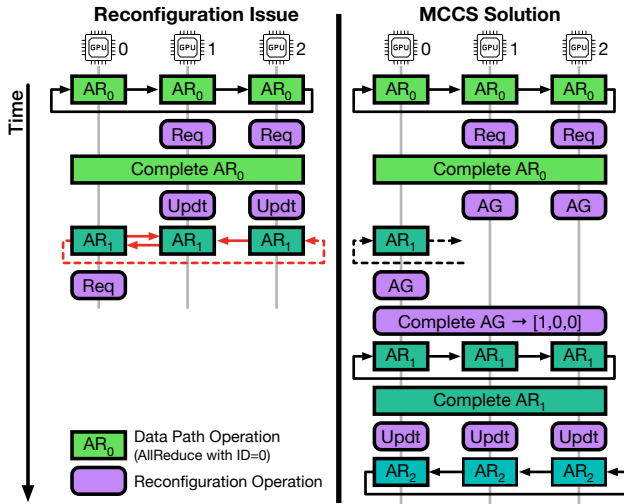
Reconfiguration Issue

MCCS Solution

GPU 0
GPU 1
GPU 2

Time

$AR_0$ $AR_0$ $AR_0$

Req Req

Complete $AR_0$

Updt Updt

$AR_1$ $AR_1$ $AR_1$

Req

GPU 0
GPU 1
GPU 2

$AR_0$ $AR_0$ $AR_0$

Req Req

Complete $AR_0$

AG AG

$AR_1$

AG

Complete AG → [1,0,0]

$AR_1$ $AR_1$ $AR_1$

Complete $AR_1$

Updt Updt Updt

$AR_2$ $AR_2$ $AR_2$

$AR_0$ Data Path Operation (AllReduce with ID=0)

Reconfiguration Operation